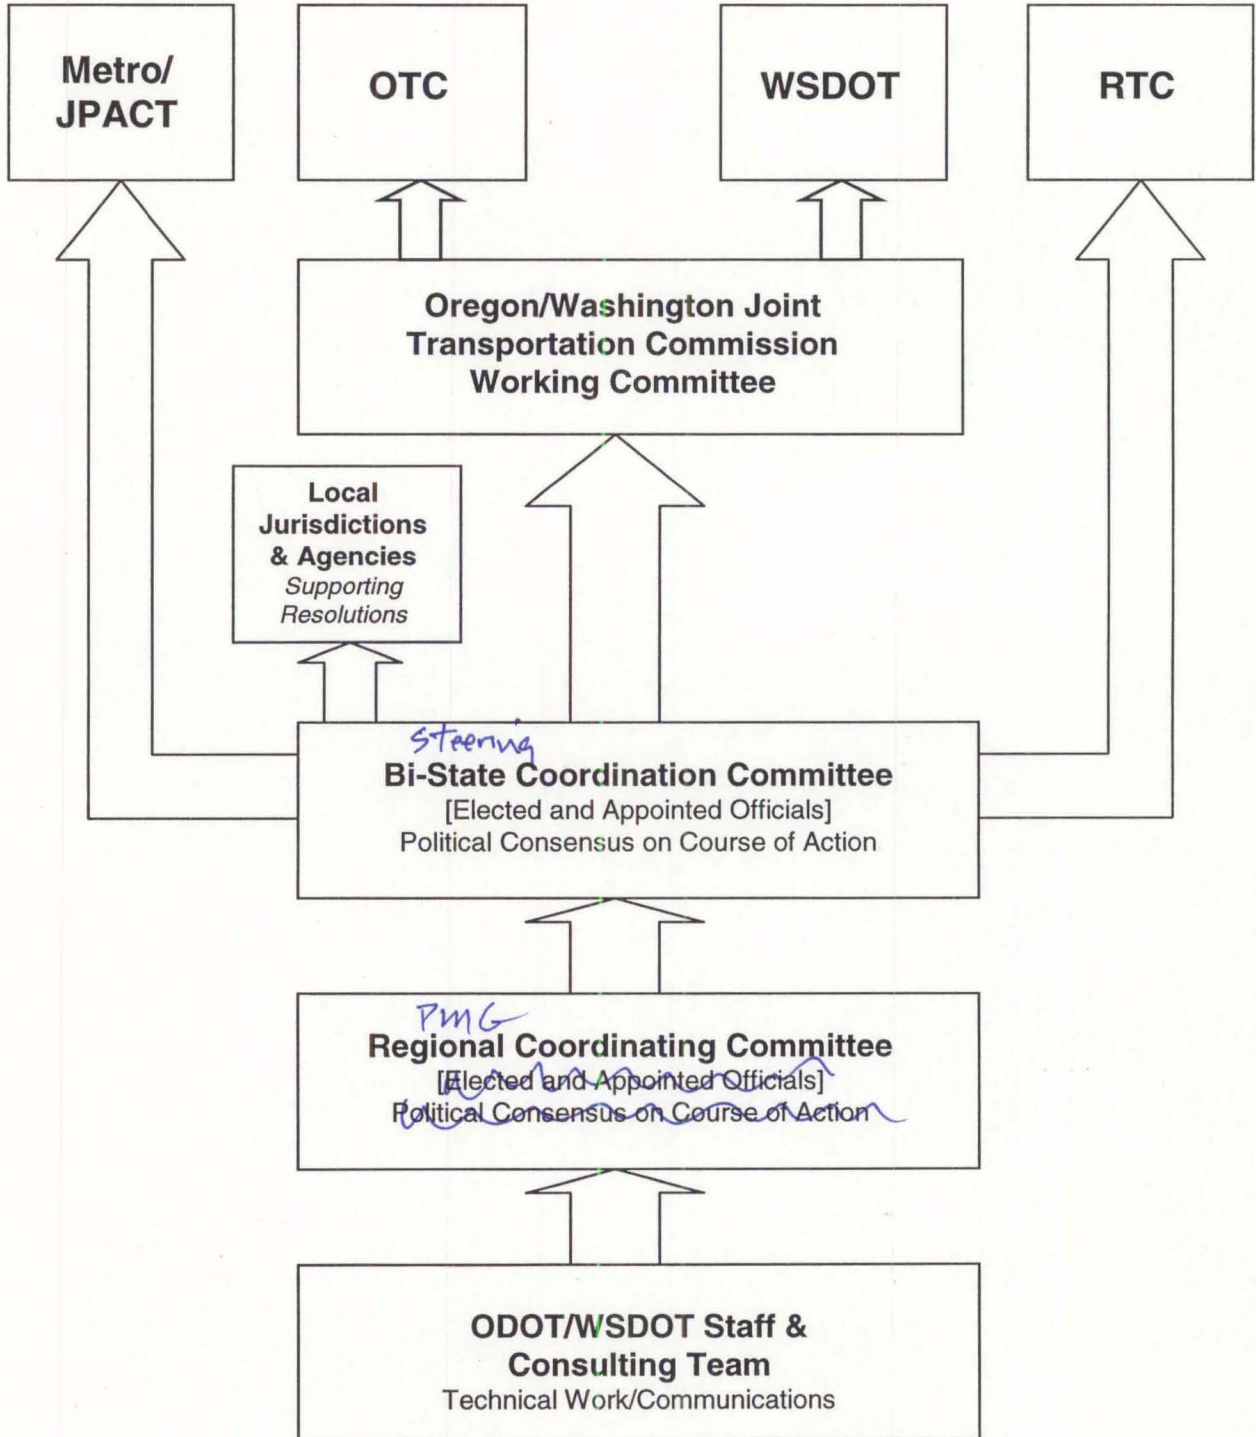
Metro/ JPACT

OTC

WSDOT

RTC

Oregon/Washington Joint Transportation Commission Working Committee

Local Jurisdictions & Agencies
*Supporting Resolutions*

Steering
Bi-State Coordination Committee
[Elected and Appointed Officials]
Political Consensus on Course of Action

PMG
Regional Coordinating Committee
[Elected and Appointed Officials]
Political Consensus on Course of Action

ODOT/WSDOT Staff & Consulting Team
Technical Work/Communications